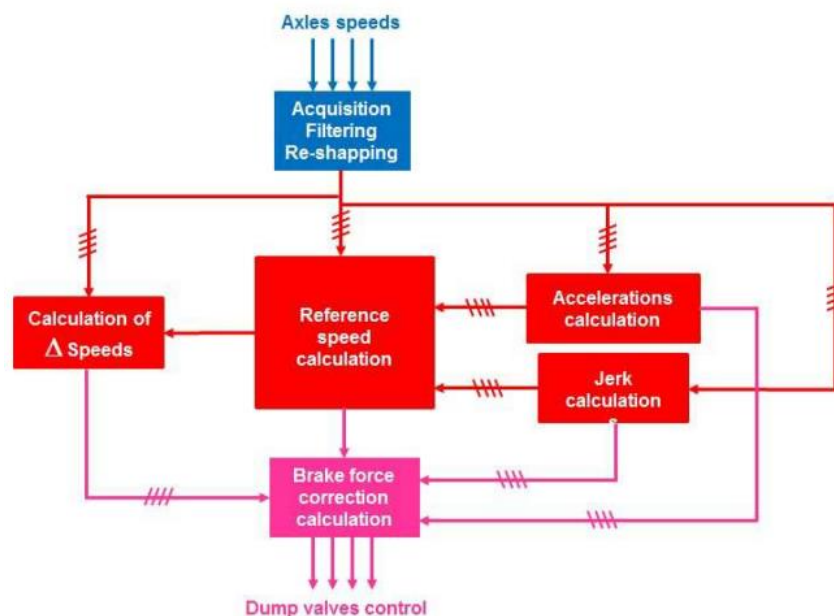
Axles speeds

Acquisition Filtering Re-shapping

Calculation of $\Delta$ Speeds

Reference speed calculation

Accelerations calculation

Jerk calculation s

Brake force correction calculation

Dump valves control